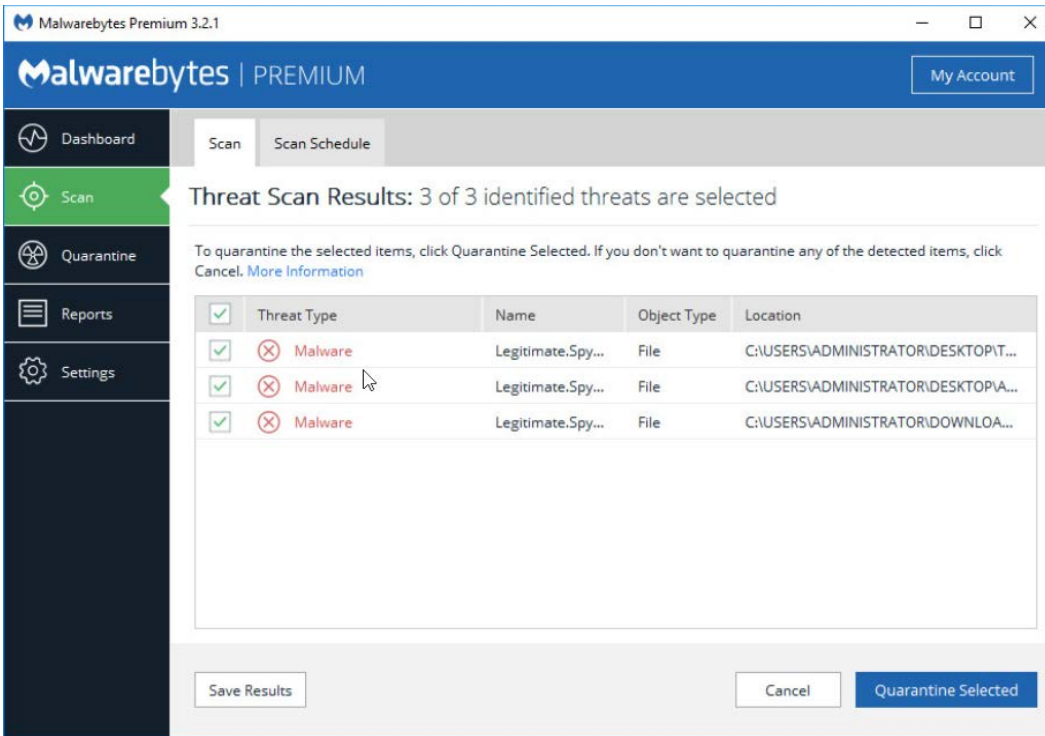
Malwarebytes Premium 3.2.1

Malwarebytes | PREMIUM

My Account

Dashboard

Scan

Quarantine

Reports

Settings

Scan

Scan Schedule

Threat Scan Results: 3 of 3 identified threats are selected

To quarantine the selected items, click Quarantine Selected. If you don't want to quarantine any of the detected items, click Cancel. More Information

| | Threat Type | Name | Object Type | Location |
|---|---|---|---|---|
| | Malware | Legitimate.Spy... | File | C:\USERS\ADMINISTRATOR\DESKTOP\T... |
| | Malware | Legitimate.Spy... | File | C:\USERS\ADMINISTRATOR\DESKTOP\A... |
| | Malware | Legitimate.Spy... | File | C:\USERS\ADMINISTRATOR\DOWNLOA... |

Save Results

Cancel

Quarantine Selected